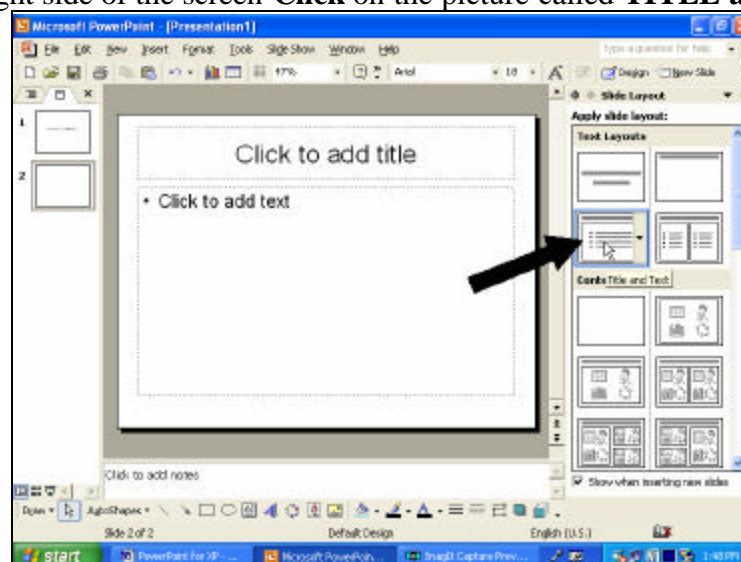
ght side of the screen **Click** on the picture called **TITLE a**

Microsoft PowerPoint - [Presentation1]

File Edit View Insert Format Tools Slide Show Window Help

Type a question for help

17% Arial 18 Design New Slide

Click to add title

• Click to add text

Slide Layout

Apply slide layout:

Text Layouts

Title and Text

Conte

Show when inserting new slides

Click to add notes

Draw AutoShapes

Slide 2 of 2 Default Design English (U.S.)

start PowerPoint for XP - ... Microsoft PowerPoin... SnagIt Capture Prev... 1:48 PM